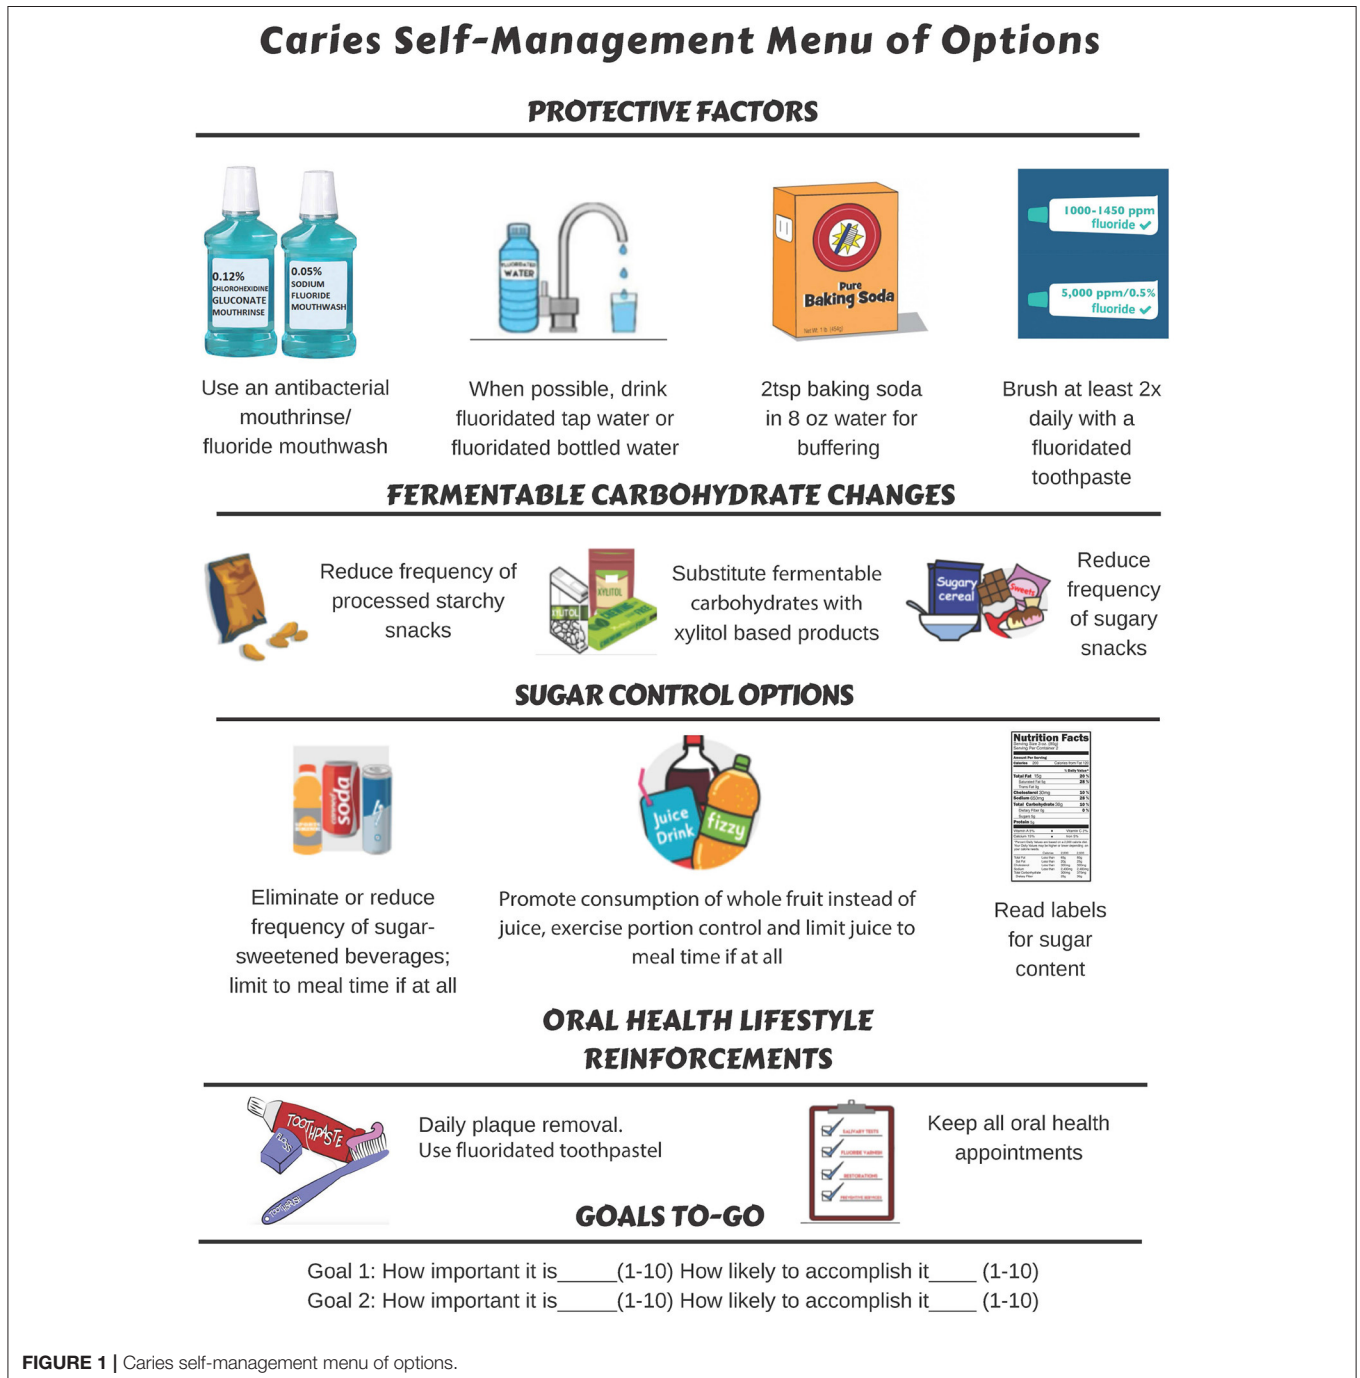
Caries Self-Management Menu of Options

PROTECTIVE FACTORS

0.12% CHLOROHEXIDINE GLUCONATE MOUTHRINSE

0.05% SODIUM FLUORIDE MOUTHWASH

WATER

Pure Baking Soda

1000-1450 ppm fluoride

5,000 ppm/0.5% fluoride

Use an antibacterial mouthrinse/ fluoride mouthwash

When possible, drink fluoridated tap water or fluoridated bottled water

2tsp baking soda in 8 oz water for buffering

Brush at least 2x daily with a fluoridated toothpaste

FERMENTABLE CARBOHYDRATE CHANGES

Reduce frequency of processed starchy snacks

XYLITOL

Substitute fermentable carbohydrates with xylitol based products

Sugary cereal

Sweets

Reduce frequency of sugary snacks

SUGAR CONTROL OPTIONS

soda

Juice Drink

fizzy

Nutrition Facts

Eliminate or reduce frequency of sugar-sweetened beverages; limit to meal time if at all

Promote consumption of whole fruit instead of juice, exercise portion control and limit juice to meal time if at all

Read labels for sugar content

ORAL HEALTH LIFESTYLE REINFORCEMENTS

TOOTHPASTE

Daily plaque removal. Use fluoridated toothpastel

Keep all oral health appointments

GOALS TO-GO

Goal 1: How important it is_____(1-10) How likely to accomplish it____ (1-10)
Goal 2: How important it is_____(1-10) How likely to accomplish it____ (1-10)

FIGURE 1 | Caries self-management menu of options.